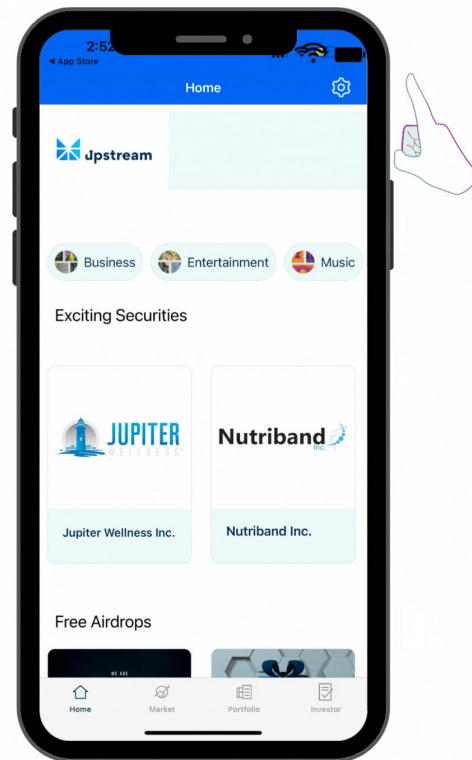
2:52
◂ App Store

Home

upstream

Business
Entertainment
Music

Exciting Securities

JUPITER WELLNESS

Jupiter Wellness Inc.

Nutriband Inc.

Nutriband Inc.

Free Airdrops

WE ARE

Home
Market
Portfolio
Investor